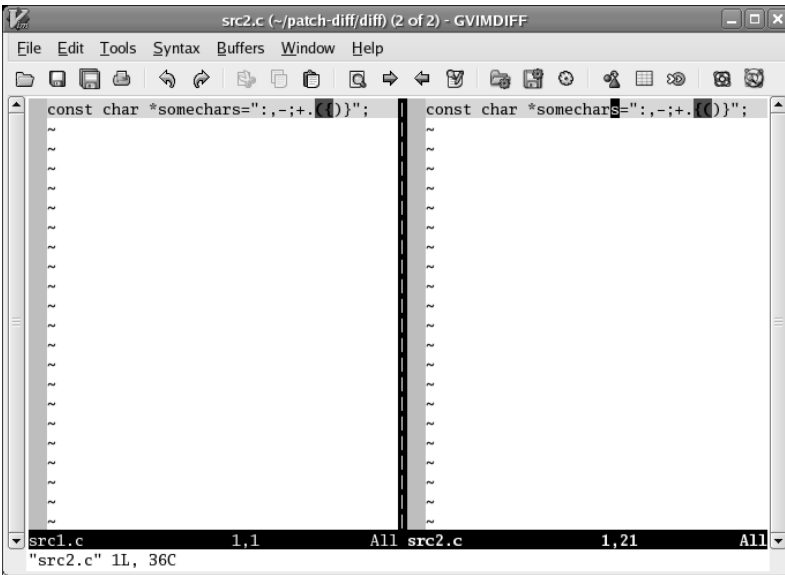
src2.c (~/patch-diff/diff) (2 of 2) - GVIMDIFF

File Edit Tools Syntax Buffers Window Help

const char *somechars=":,-;+.{{)}";
~
~
~
~
~
~
~
~
~
~
~
~
~
~
~
~
~
~
~
~
~

const char *somecharss=":,-;+.{()}";
~
~
~
~
~
~
~
~
~
~
~
~
~
~
~
~
~
~
~
~
~

src1.c 1,1 All src2.c 1,21 All
"src2.c" 1L, 36C